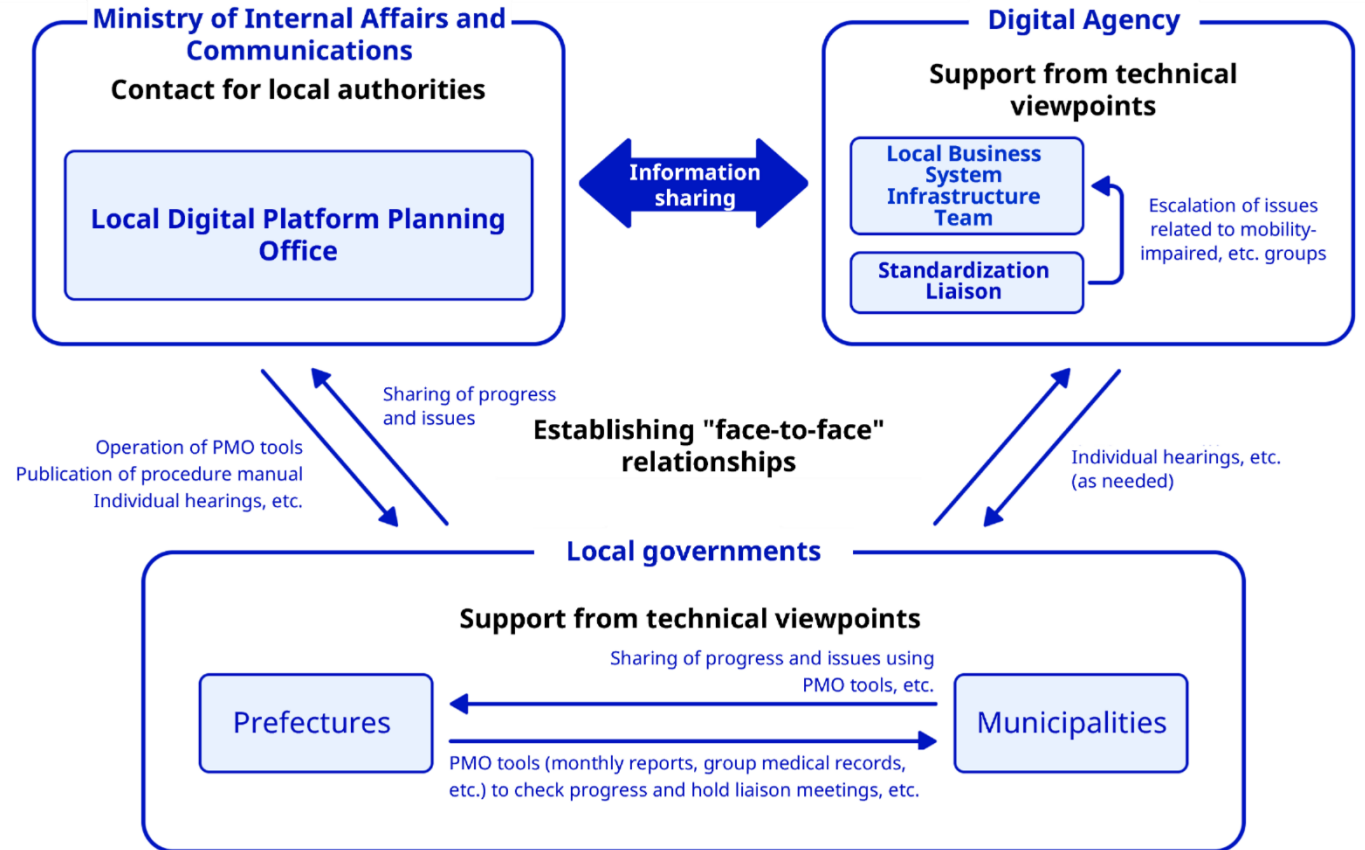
Ministry of Internal Affairs and Communications

Contact for local authorities

Local Digital Platform Planning Office

Information sharing

Digital Agency

Support from technical viewpoints

Local Business System Infrastructure Team

Standardization Liaison

Escalation of issues related to mobility-impaired, etc. groups

Operation of PMO tools
Publication of procedure manual
Individual hearings, etc.

Sharing of progress and issues

Establishing "face-to-face" relationships

Individual hearings, etc. (as needed)

Local governments

Support from technical viewpoints

Sharing of progress and issues using PMO tools, etc.

Prefectures

Municipalities

PMO tools (monthly reports, group medical records, etc.) to check progress and hold liaison meetings, etc.